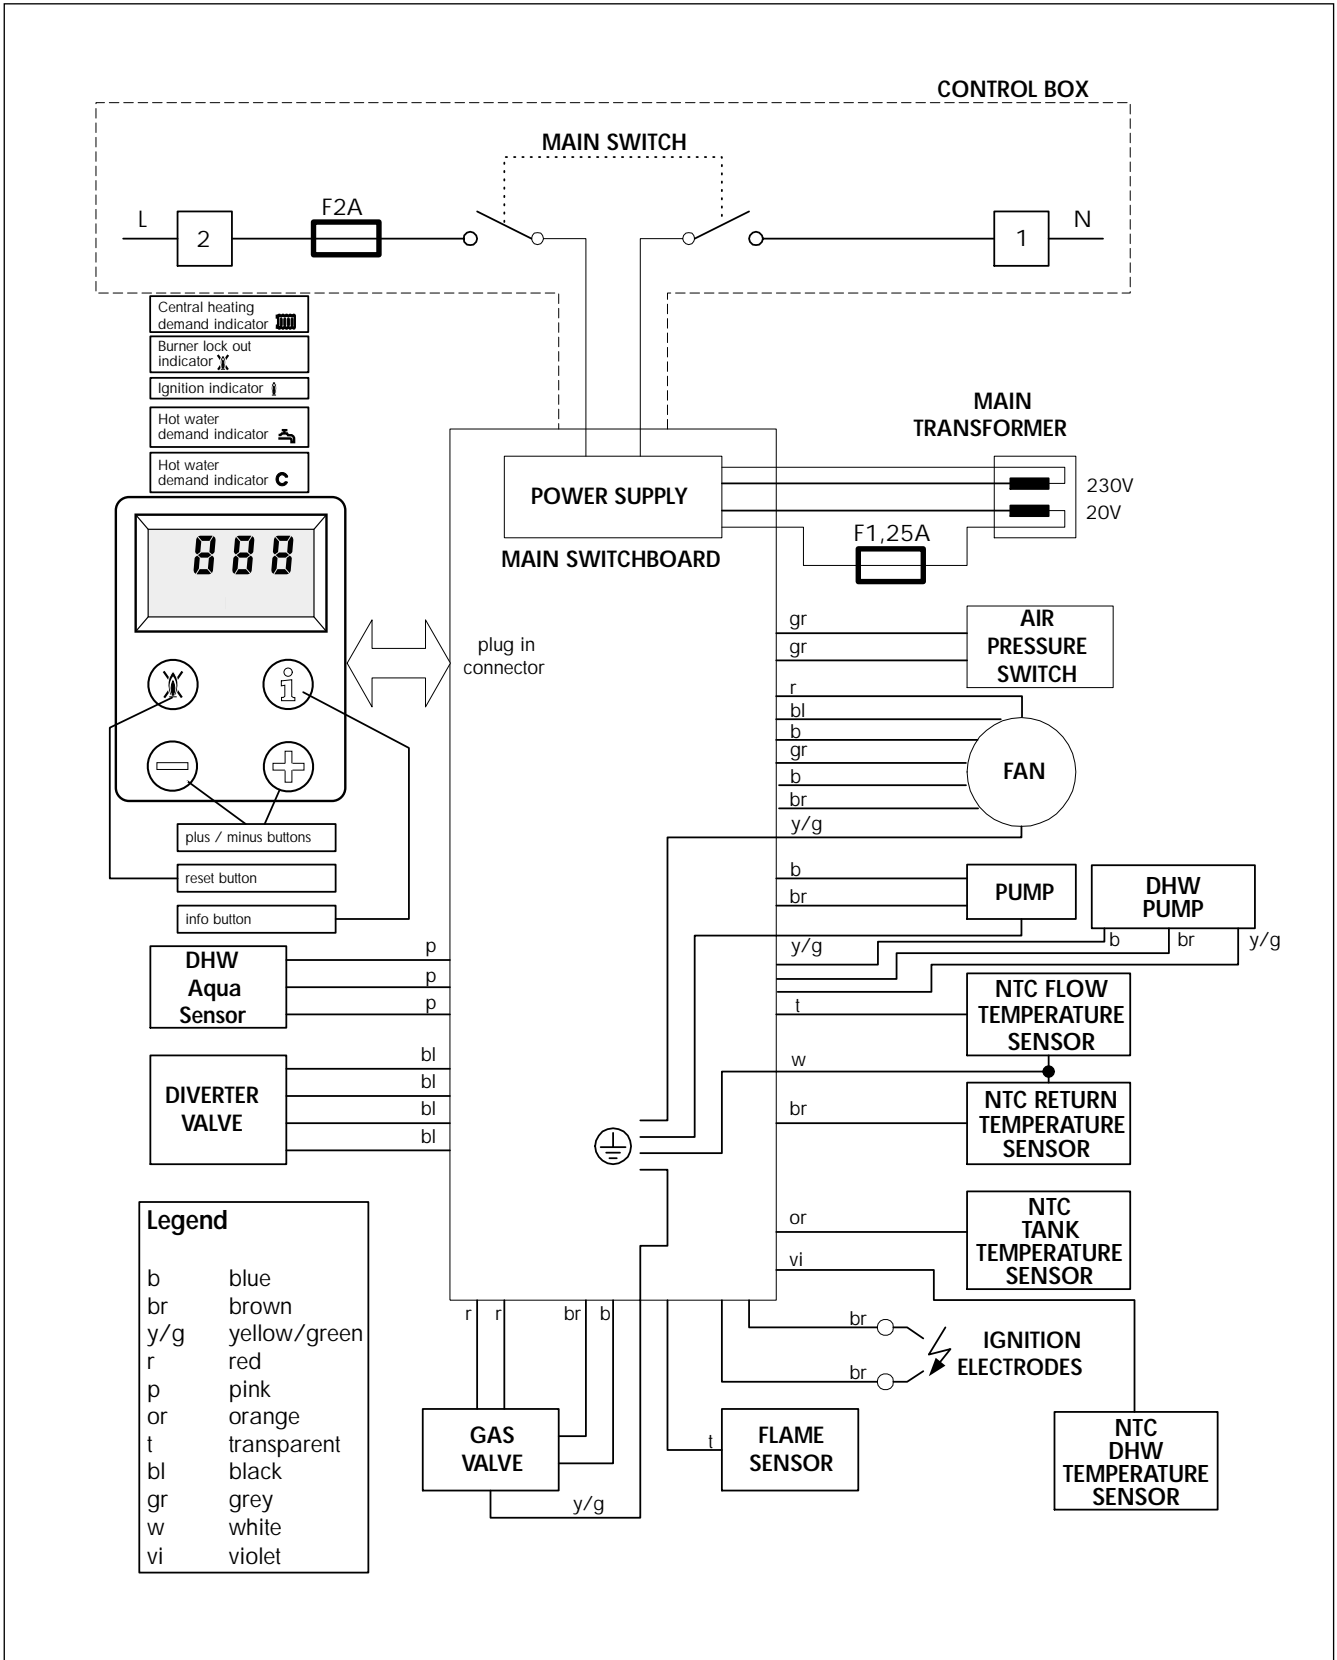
CONTROL BOX

MAIN SWITCH

L
2
F2A
1
N

Central heating demand indicator
Burner lock out indicator
Ignition indicator
Hot water demand indicator
Hot water demand indicator C

888

plug in connector

POWER SUPPLY

MAIN SWITCHBOARD

MAIN TRANSFORMER

230V
20V

F1,25A

gr
gr
AIR PRESSURE SWITCH

r
bl
b
gr
b
br
y/g
FAN

plus / minus buttons
reset button
info button

b
br
PUMP

DHW PUMP
b
br
y/g

y/g

p
p
p
DHW Aqua Sensor

t
NTC FLOW TEMPERATURE SENSOR

w

bl
bl
bl
bl
DIVERTER VALVE

br
NTC RETURN TEMPERATURE SENSOR

or
NTC TANK TEMPERATURE SENSOR

vi

Legend

| | |
|---|---|
| b | blue |
| br | brown |
| y/g | yellow/green |
| r | red |
| p | pink |
| or | orange |
| t | transparent |
| bl | black |
| gr | grey |
| w | white |
| vi | violet |

r
r
br
b

br
br
IGNITION ELECTRODES

GAS VALVE
y/g

t
FLAME SENSOR

NTC DHW TEMPERATURE SENSOR